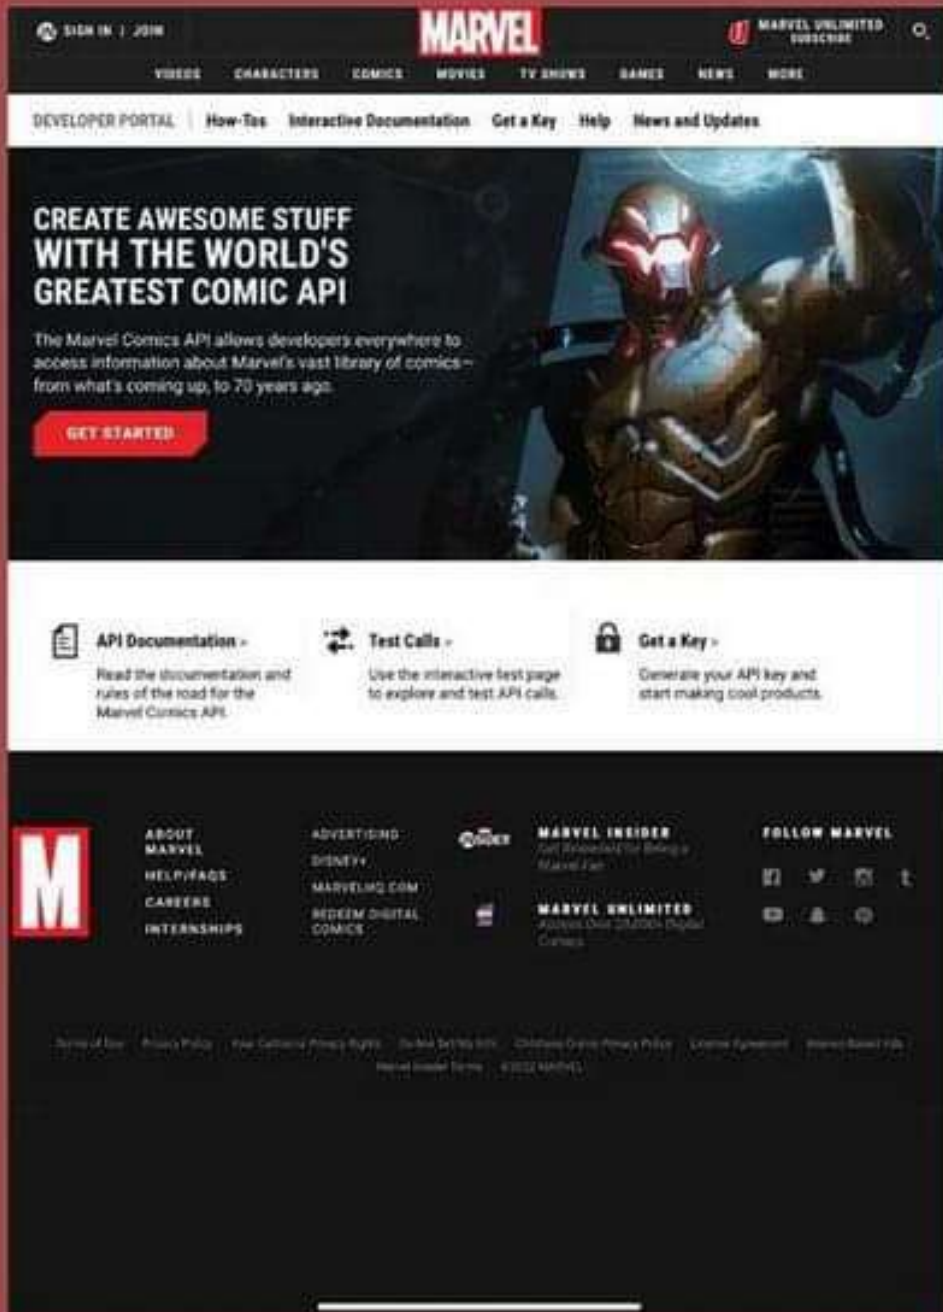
SIGN IN | JOIN

MARVEL

MARVEL UNLIMITED
SUBSCRIBE

VIDEOS CHARACTERS COMICS MOVIES TV SHOWS GAMES NEWS MORE

DEVELOPER PORTAL | How-Tos Interactive Documentation Get a Key Help News and Updates

CREATE AWESOME STUFF WITH THE WORLD'S GREATEST COMIC API

The Marvel Comics API allows developers everywhere to access information about Marvel's vast library of comics—from what's coming up, to 70 years ago.

GET STARTED

API Documentation ›
Read the documentation and rules of the road for the Marvel Comics API.

Test Calls ›
Use the interactive test page to explore and test API calls.

Get a Key ›
Generate your API key and start making cool products.

M

ABOUT MARVEL
HELP/FAQS
CAREERS
INTERNSHIPS

ADVERTISING
DISNEY+
MARVELHQ.COM
REDEEM DIGITAL COMICS

MARVEL INSIDER
Get Rewarded for Being a Marvel Fan

MARVEL UNLIMITED
Access Over 29,000+ Digital Comics

FOLLOW MARVEL

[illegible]
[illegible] ©2022 MARVEL